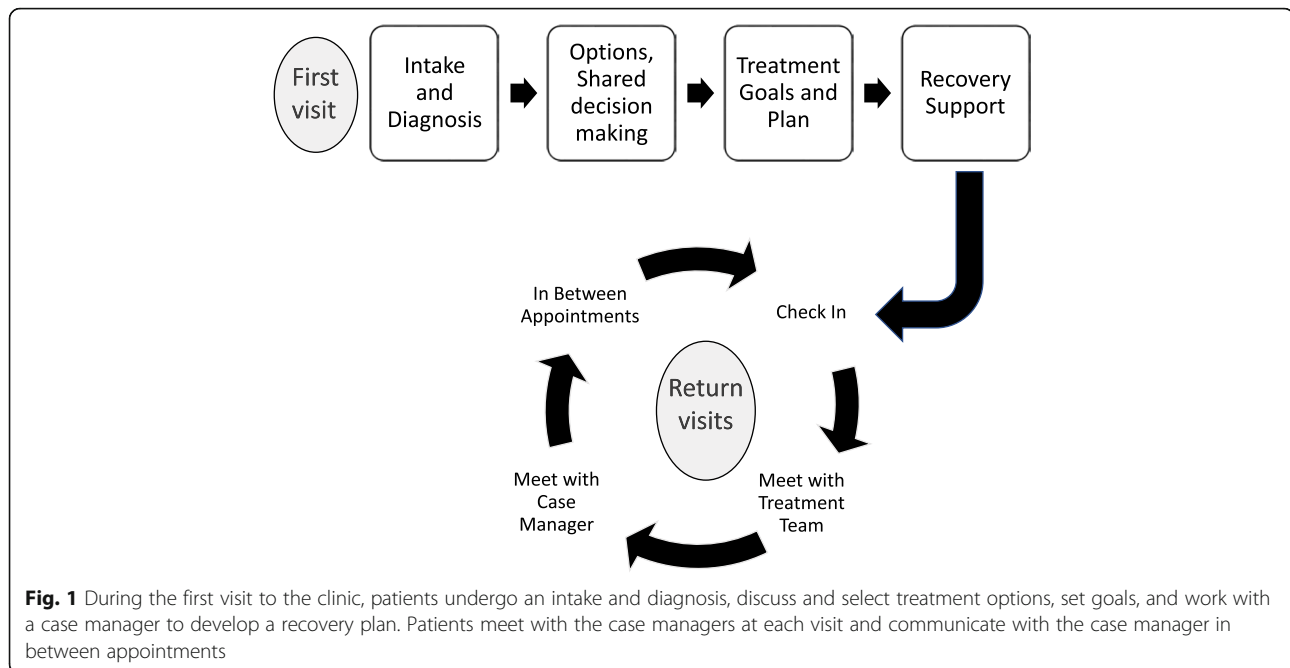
First visit

Intake and Diagnosis

Options, Shared decision making

Treatment Goals and Plan

Recovery Support

In Between Appointments

Check In

Return visits

Meet with Case Manager

Meet with Treatment Team

**Fig. 1** During the first visit to the clinic, patients undergo an intake and diagnosis, discuss and select treatment options, set goals, and work with a case manager to develop a recovery plan. Patients meet with the case managers at each visit and communicate with the case manager in between appointments